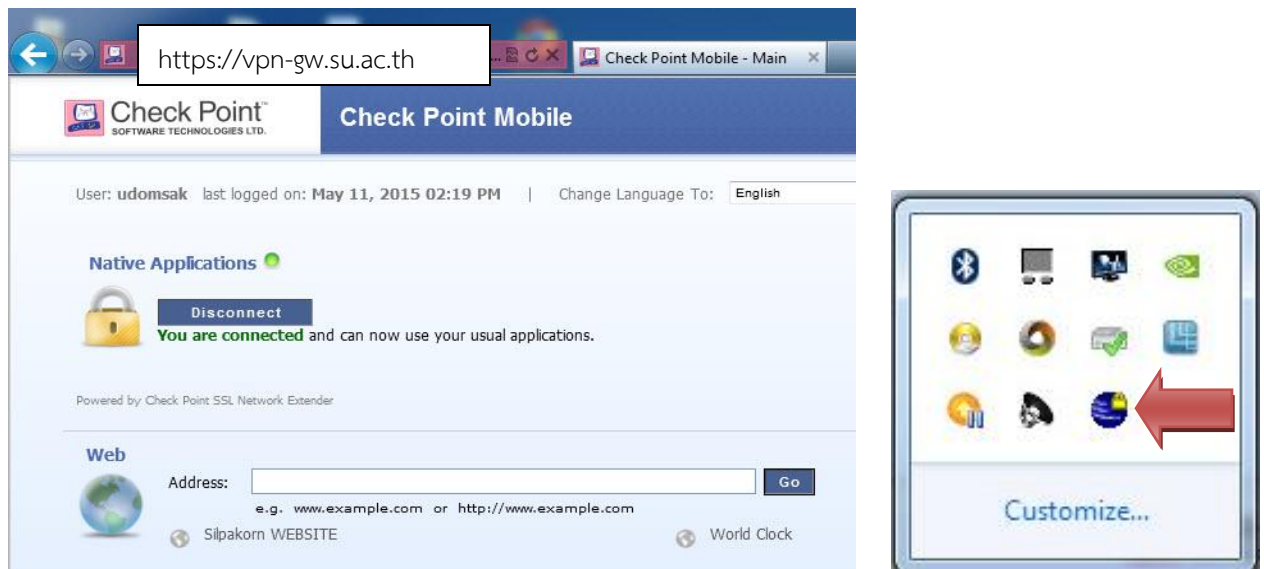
https://vpn-gw.su.ac.th

Check Point Mobile - Main

Check Point SOFTWARE TECHNOLOGIES LTD.

Check Point Mobile

User: udomsak last logged on: May 11, 2015 02:19 PM | Change Language To: English

Native Applications

Disconnect

You are connected and can now use your usual applications.

Powered by Check Point SSL Network Extender

Web

Address: Go

e.g. www.example.com or http://www.example.com

Silpakorn WEBSITE

World Clock

Customize...